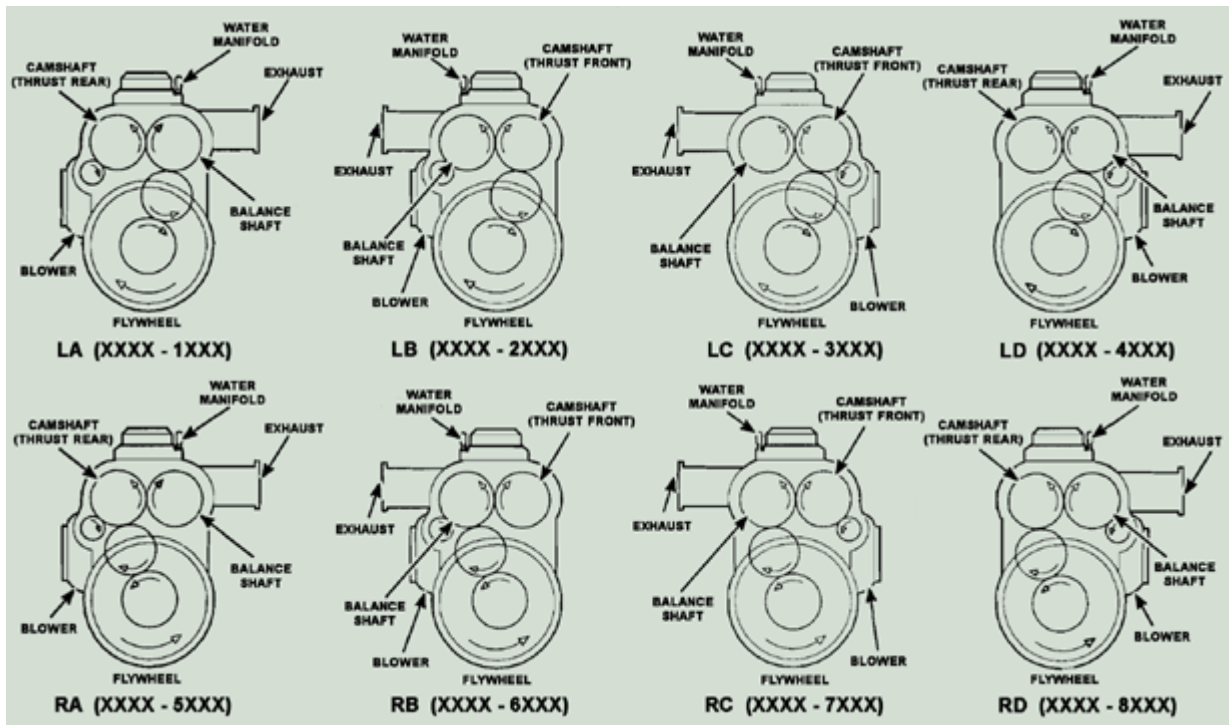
WATER MANIFOLD
CAMSHAFT (THRUST REAR)
EXHAUST
BALANCE SHAFT
BLOWER
FLYWHEEL
LA (XXXX - 1XXX)

WATER MANIFOLD
CAMSHAFT (THRUST FRONT)
EXHAUST
BALANCE SHAFT
BLOWER
FLYWHEEL
LB (XXXX - 2XXX)

WATER MANIFOLD
CAMSHAFT (THRUST FRONT)
EXHAUST
BALANCE SHAFT
BLOWER
FLYWHEEL
LC (XXXX - 3XXX)

WATER MANIFOLD
CAMSHAFT (THRUST REAR)
EXHAUST
BALANCE SHAFT
BLOWER
FLYWHEEL
LD (XXXX - 4XXX)

WATER MANIFOLD
CAMSHAFT (THRUST REAR)
EXHAUST
BALANCE SHAFT
BLOWER
FLYWHEEL
RA (XXXX - 5XXX)

WATER MANIFOLD
CAMSHAFT (THRUST FRONT)
EXHAUST
BALANCE SHAFT
BLOWER
FLYWHEEL
RB (XXXX - 6XXX)

WATER MANIFOLD
CAMSHAFT (THRUST FRONT)
EXHAUST
BALANCE SHAFT
BLOWER
FLYWHEEL
RC (XXXX - 7XXX)

WATER MANIFOLD
CAMSHAFT (THRUST REAR)
EXHAUST
BALANCE SHAFT
BLOWER
FLYWHEEL
RD (XXXX - 8XXX)